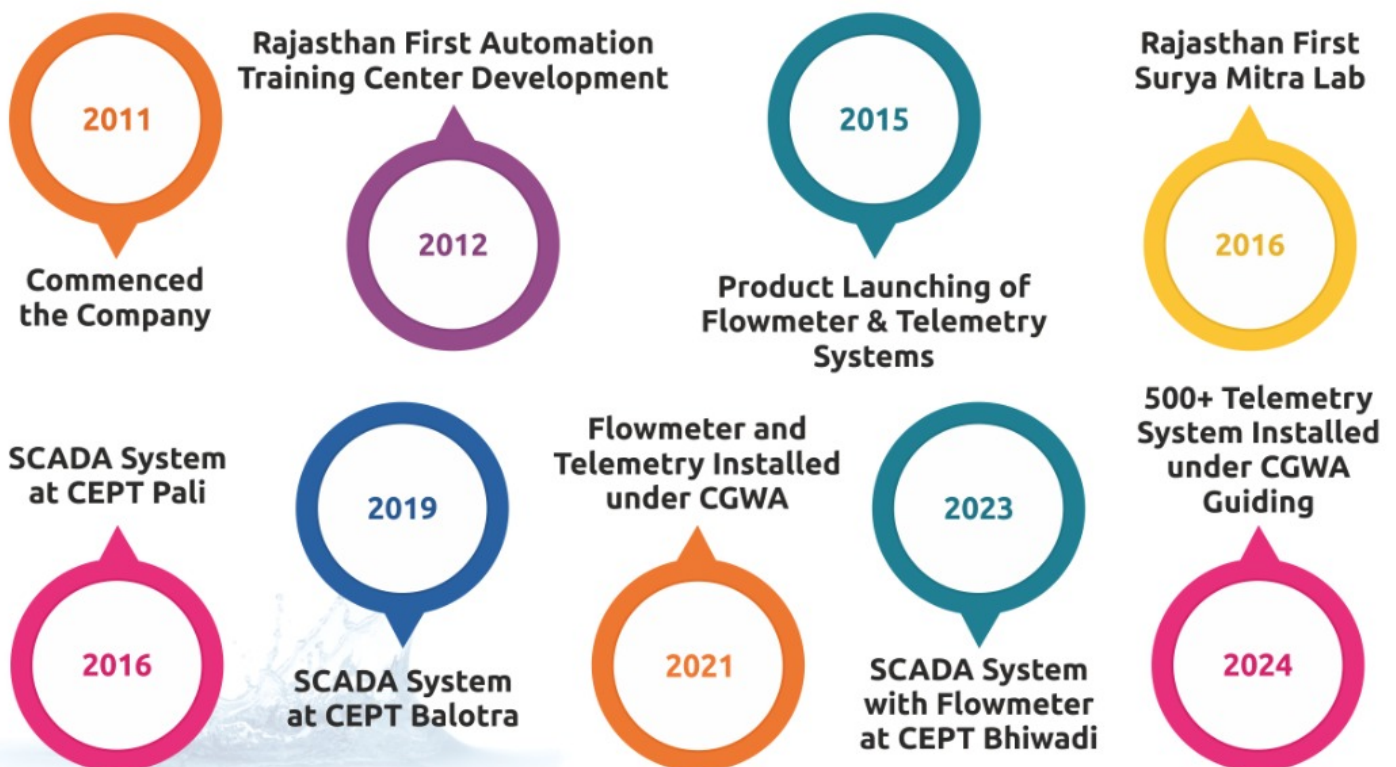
2011

Commenced the Company

Rajasthan First Automation Training Center Development

2012

2015

Product Launching of Flowmeter & Telemetry Systems

Rajasthan First Surya Mitra Lab

2016

SCADA System at CEPT Pali

2016

2019

SCADA System at CEPT Balotra

Flowmeter and Telemetry Installed under CGWA

2021

2023

SCADA System with Flowmeter at CEPT Bhiwadi

500+ Telemetry System Installed under CGWA Guiding

2024